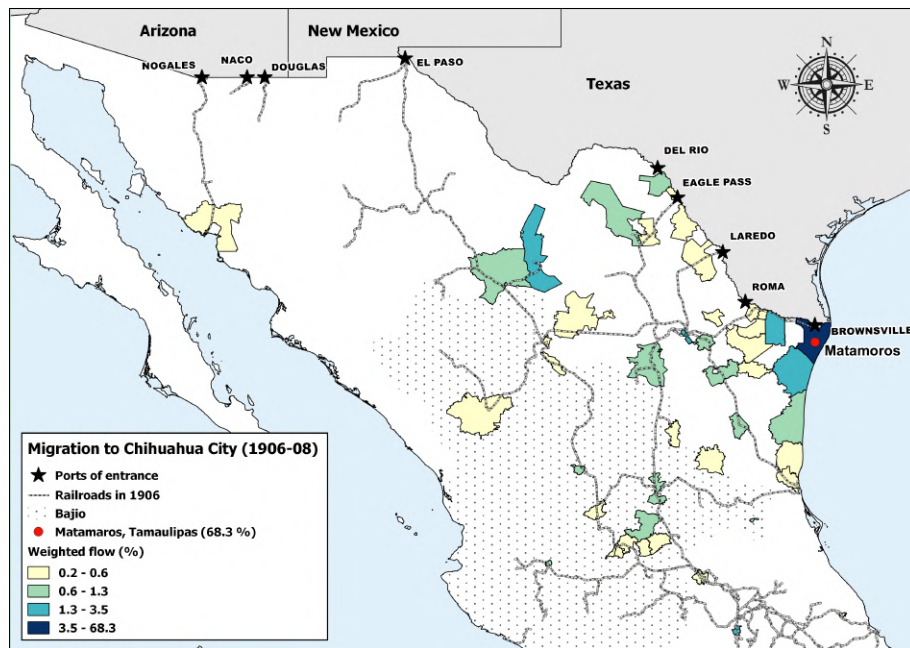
Arizona
New Mexico
NOGALES
NACO
DOUGLAS
EL PASO
Texas
N
W
E
S
DEL RIO
EAGLE PASS
LAREDO
ROMA
BROWNSVILLE
Matamoros

Migration to Chihuahua City (1906-08)
Ports of entrance
Railroads in 1906
Bajio
Matamoros, Tamaulipas (68.3 %)
Weighted flow (%)
0.2 - 0.6
0.6 - 1.3
1.3 - 3.5
3.5 - 68.3